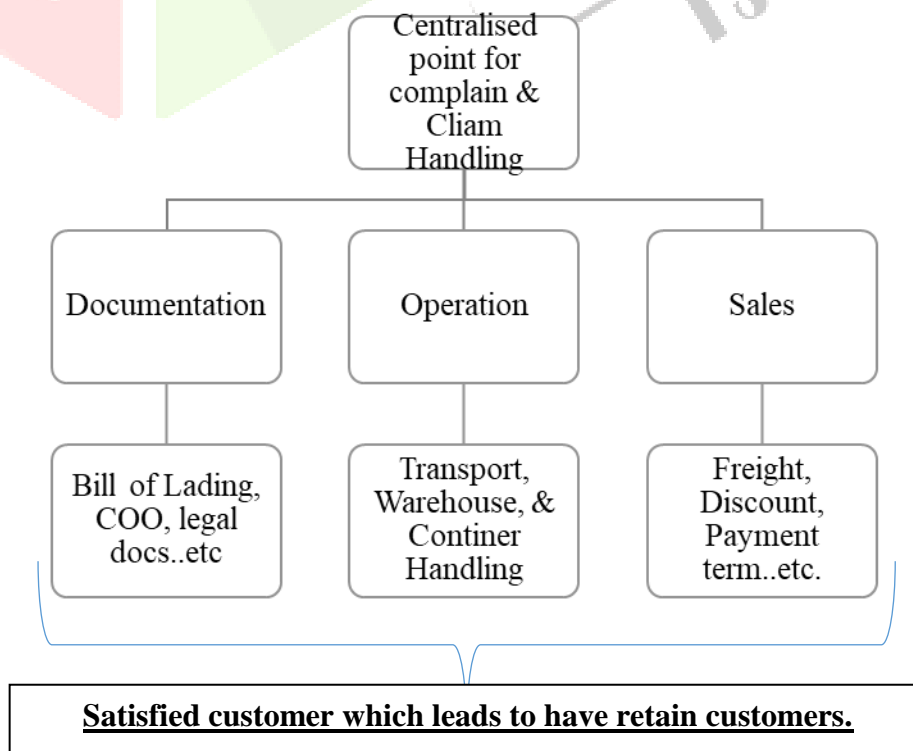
Centralised point for complain & Cliam Handling

Documentation

Operation

Sales

Bill of Lading, COO, legal docs..etc

Transport, Warehouse, & Continer Handling

Freight, Discount, Payment term..etc.

**Satisfied customer which leads to have retain customers.**